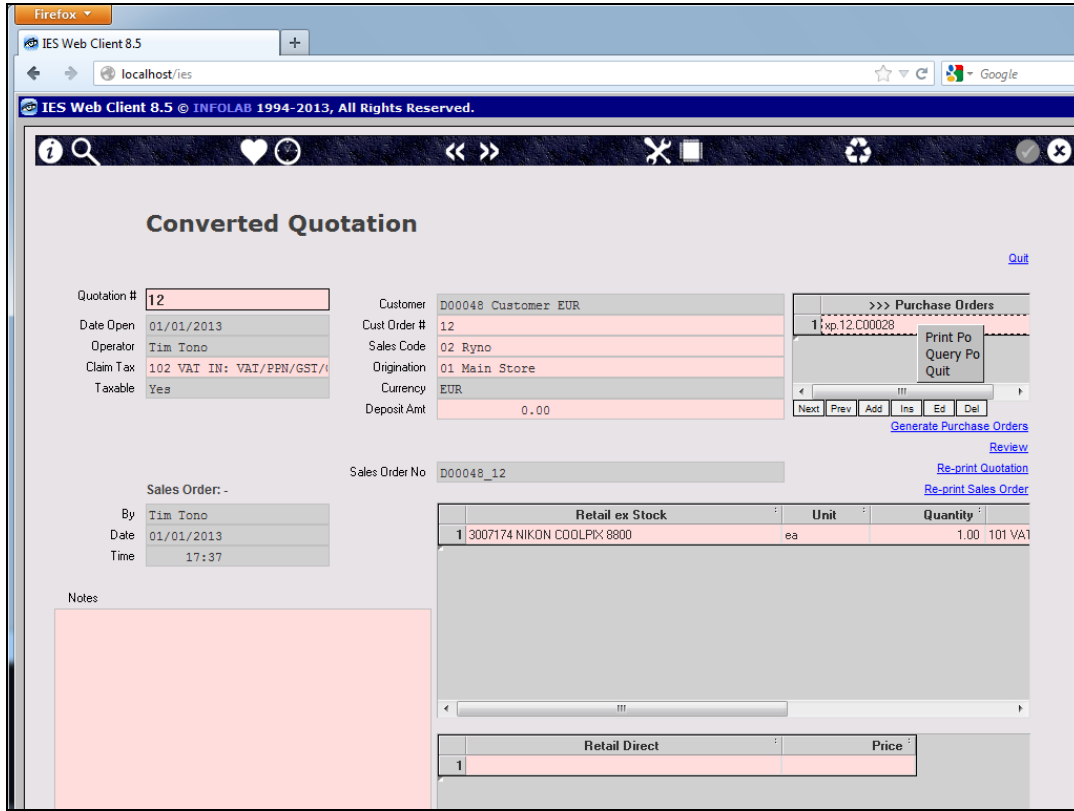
Firefox

IES Web Client 8.5

localhost/ies

Google

IES Web Client 8.5 © INFOLAB 1994-2013, All Rights Reserved.

« »

Converted Quotation

Quit

Quotation # 12

Date Open 01/01/2013

Operator Tim Tono

Claim Tax 102 VAT IN: VAT/PPN/GST/(

Taxable Yes

Customer D00048 Customer EUR

Cust Order # 12

Sales Code 02 Ryno

Origination 01 Main Store

Currency EUR

Deposit Amt 0.00

| | >>> Purchase Orders |
|---|---|
| 1 | xp.12.C00028 |

Print Po
Query Po
Quit

Next Prev Add Ins Ed Del

Generate Purchase Orders

Review

Re-print Quotation

Re-print Sales Order

Sales Order No D00048_12

Sales Order: -

By Tim Tono

Date 01/01/2013

Time 17:37

| | Retail ex Stock | Unit | Quantity | |
|---|---|---|---|---|
| 1 | 3007174 NIKON COOLPIX 8800 | ea | 1.00 | 101 VAT |

Notes

| | Retail Direct | Price |
|---|---|---|
| 1 | | |